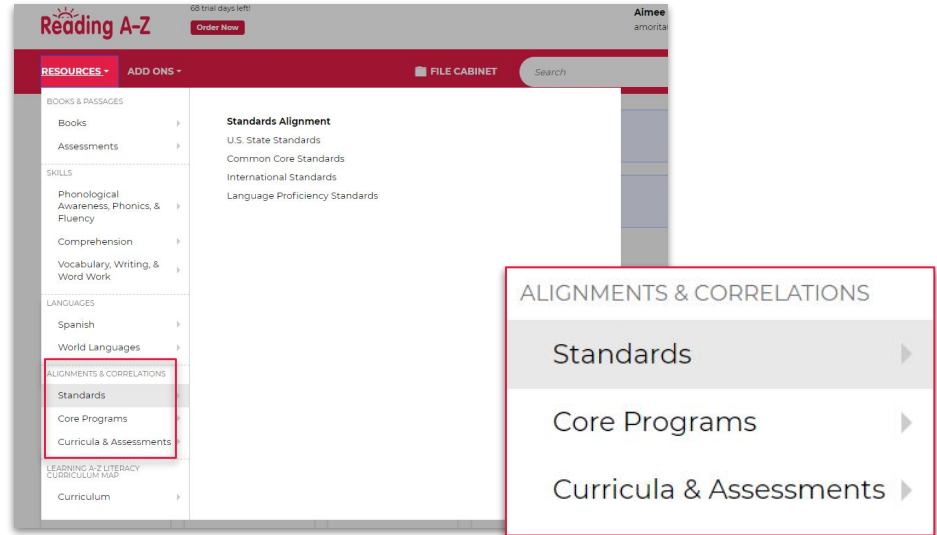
Reading A-Z

68 trial days left!

Order Now

Aimee
amorita

RESOURCES ▾ ADD ONS ▾

FILE CABINET

Search

BOOKS & PASSAGES

Books

Assessments

SKILLS

Phonological Awareness, Phonics, & Fluency

Comprehension

Vocabulary, Writing, & Word Work

LANGUAGES

Spanish

World Languages

ALIGNMENTS & CORRELATIONS

Standards

Core Programs

Curricula & Assessments

LEARNING A-Z LITERACY CURRICULUM MAP

Curriculum

Standards Alignment

U.S. State Standards

Common Core Standards

International Standards

Language Proficiency Standards

ALIGNMENTS & CORRELATIONS

Standards

Core Programs

Curricula & Assessments